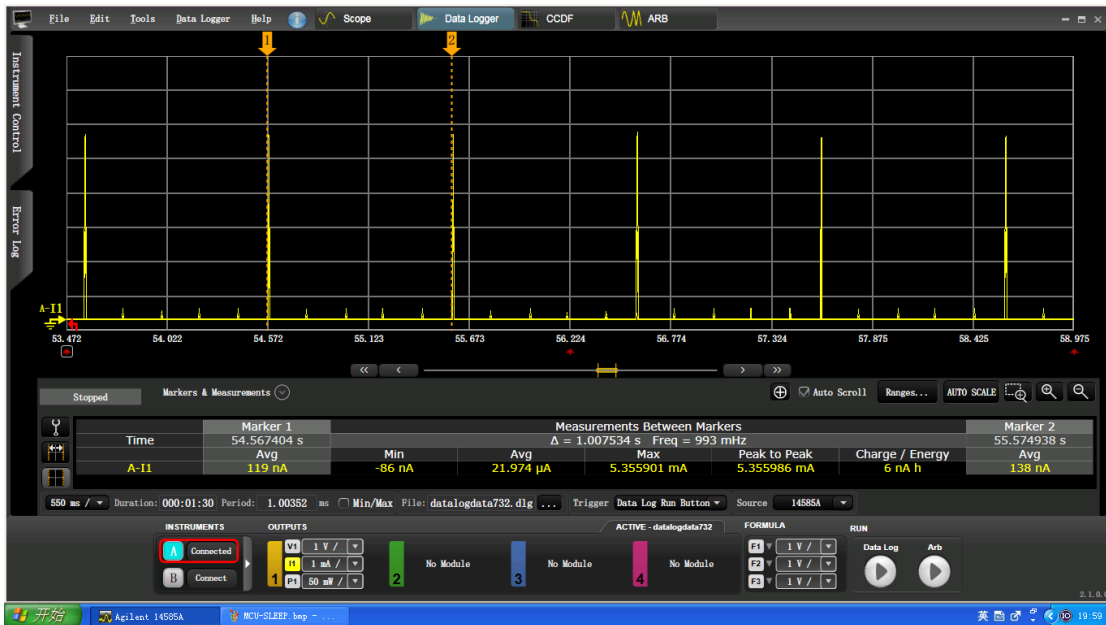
File Edit Tools Data Logger Help Scope Data Logger CCDF ARB

Instrument Control

Error Log

1 2

A-I1

53.472 54.022 54.572 55.123 55.673 56.224 56.774 57.324 57.875 58.425 58.975

Stopped Markers & Measurements Auto Scroll Ranges... AUTO SCALE

| | Marker 1 | Measurements Between Markers | | | | | Marker 2 |
|---|---|---|---|---|---|---|---|
| Time | 54.567404 s | Δ = 1.007534 s Freq = 993 mHz | | | | | 55.574938 s |
| | Avg | Min | Avg | Max | Peak to Peak | Charge / Energy | Avg |
| A-I1 | 119 nA | -86 nA | 21.974 μA | 5.355901 mA | 5.355986 mA | 6 nA h | 138 nA |

550 ms / Duration: 000:01:30 Period: 1.00352 ms Min/Max File: datalogdata732.dlg ... Trigger Data Log Run Button Source 14585A

INSTRUMENTS OUTPUTS ACTIVE - datalogdata732 FORMULA RUN

A Connected
B Connect

V1 1 V /
I1 1 mA /
P1 50 mW /
1 2 No Module 3 No Module 4 No Module

F1 1 V /
F2 1 V /
F3 1 V /

Data Log Arb

2.1.0.

开始 Agilent 14585A MCU-SLEEP.bmp - ... 英 19:59